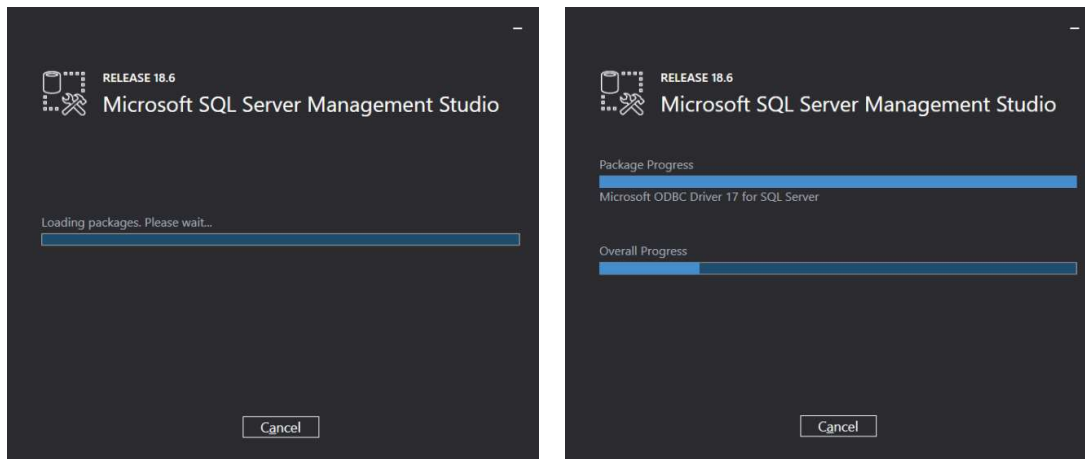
–

RELEASE 18.6

Microsoft SQL Server Management Studio

Loading packages. Please wait...

Cancel

–

RELEASE 18.6

Microsoft SQL Server Management Studio

Package Progress

Microsoft ODBC Driver 17 for SQL Server

Overall Progress

Cancel